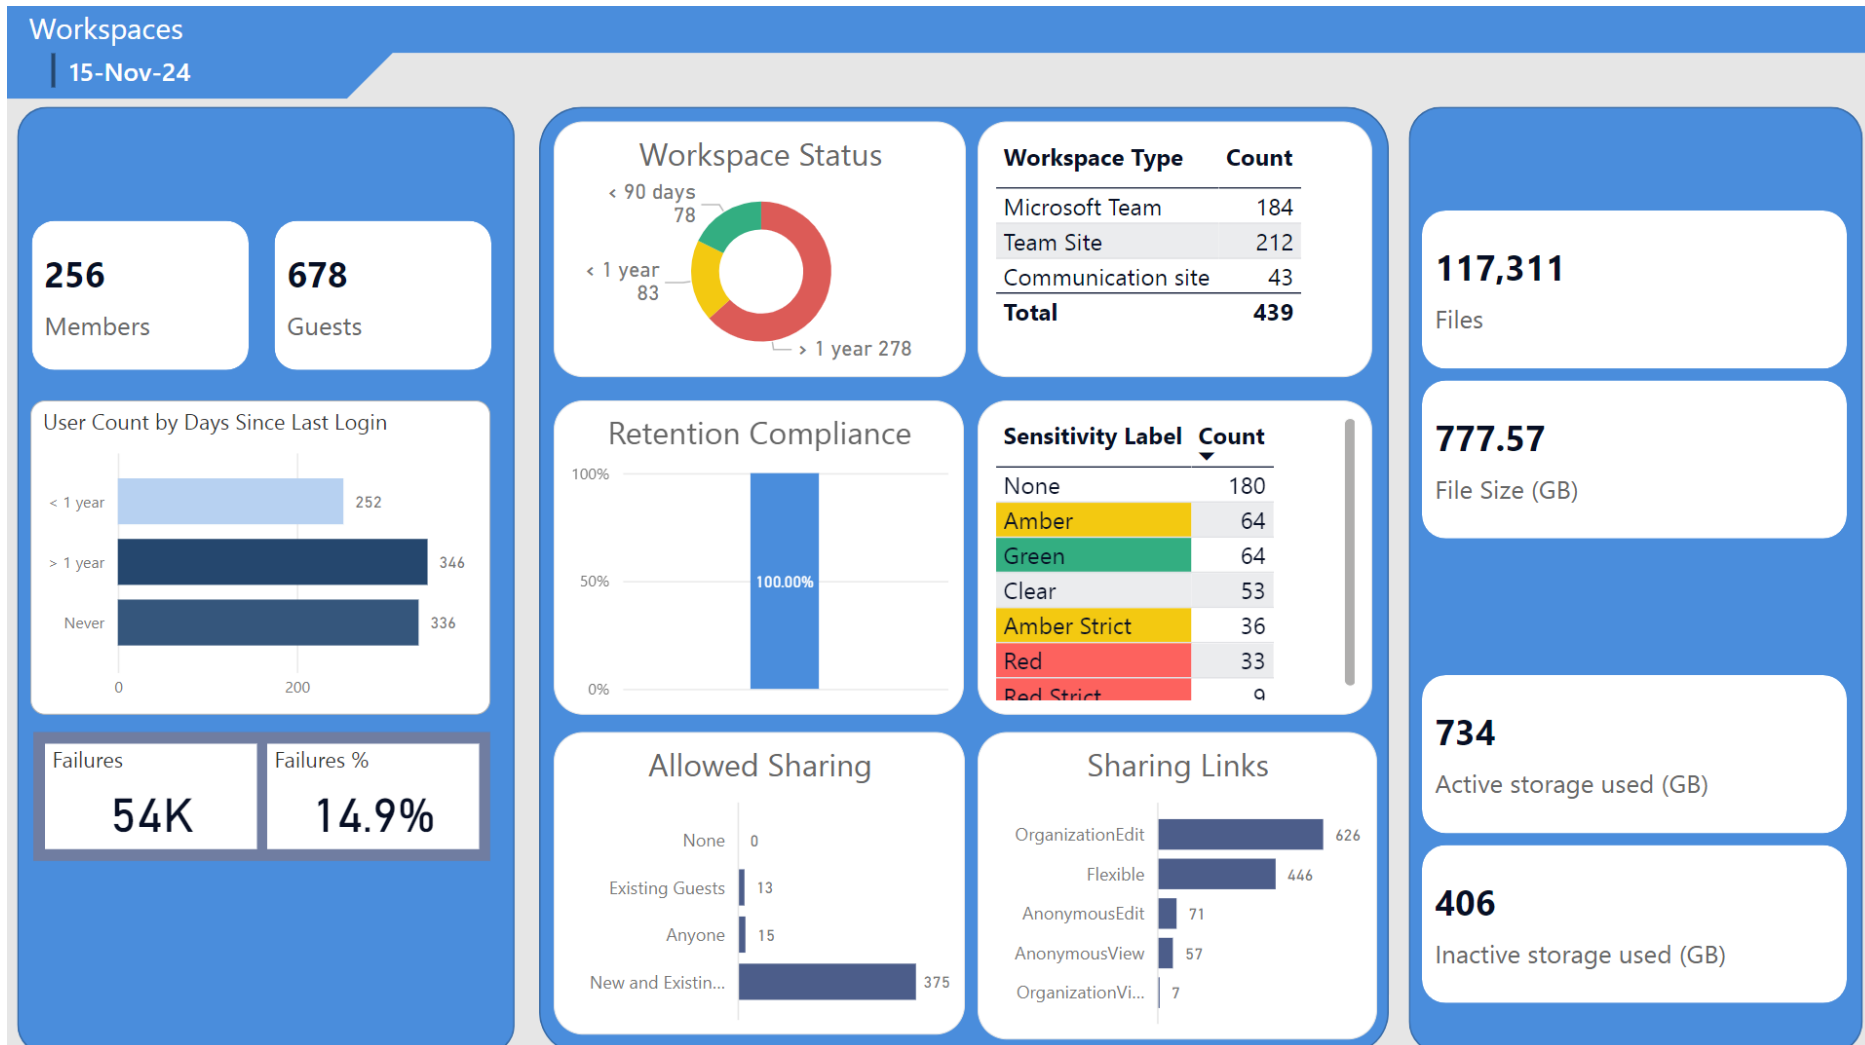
Workspaces
15-Nov-24

256
Members

678
Guests

User Count by Days Since Last Login
< 1 year 252
> 1 year 346
Never 336
0
200

Failures
54K

Failures %
14.9%

Workspace Status
< 90 days 78
< 1 year 83
> 1 year 278

| Workspace Type | Count |
|---|---|
| Microsoft Team | 184 |
| Team Site | 212 |
| Communication site | 43 |
| Total | 439 |

Retention Compliance
100%
50%
0%
100.00%

| Sensitivity Label | Count |
|---|---|
| None | 180 |
| Amber | 64 |
| Green | 64 |
| Clear | 53 |
| Amber Strict | 36 |
| Red | 33 |
| Red Strict | 9 |

Allowed Sharing
None 0
Existing Guests 13
Anyone 15
New and Existin... 375

Sharing Links
OrganizationEdit 626
Flexible 446
AnonymousEdit 71
AnonymousView 57
OrganizationVi... 7

117,311
Files

777.57
File Size (GB)

734
Active storage used (GB)

406
Inactive storage used (GB)